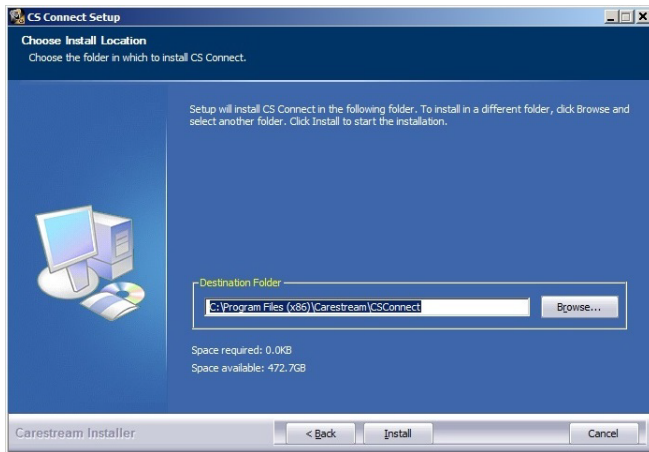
CS Connect Setup

Choose Install Location
Choose the folder in which to install CS Connect.

Setup will install CS Connect in the following folder. To install in a different folder, click Browse and select another folder. Click Install to start the installation.

Destination Folder
C:\Program Files (x86)\Carestream\CSConnect
Browse...

Space required: 0.0KB
Space available: 472.7GB

Carestream Installer
< Back
Install
Cancel